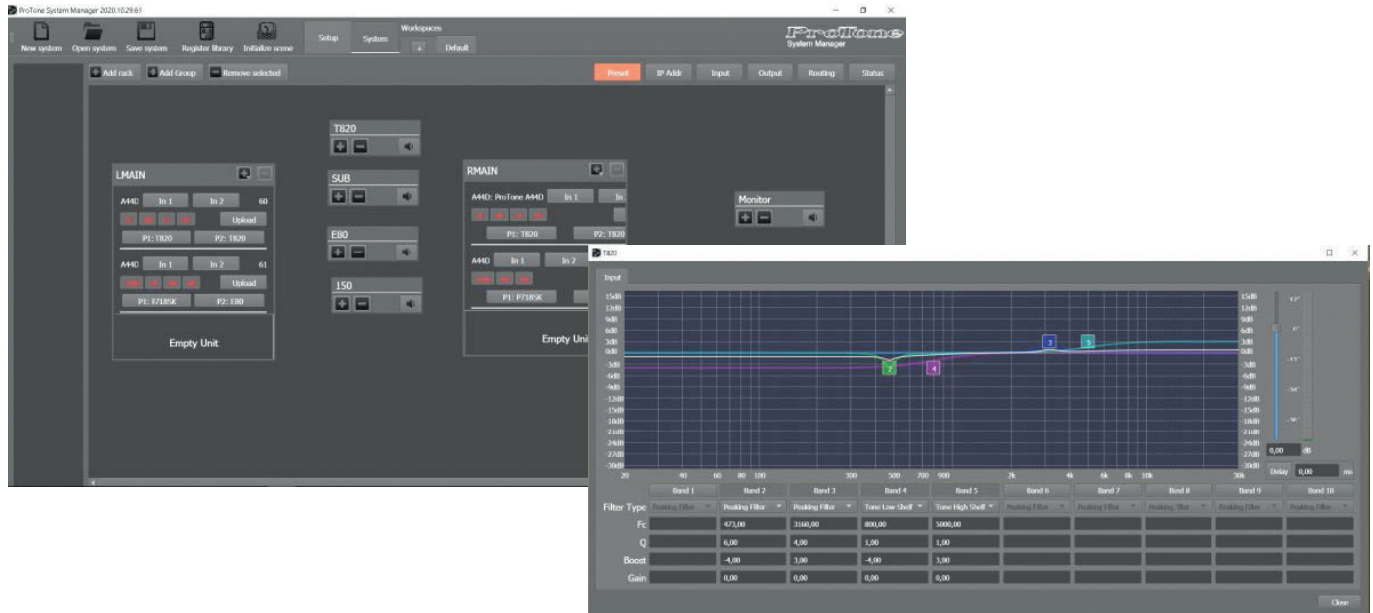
ProTone System Manager 2020.10.29.61

New system Open system Save system Register library Initialize scene Setup System Workspaces + Default

ProTone System Manager

Add rack Add Group Remove selected

Preset IP Addr Input Output Routing Status

T820

SUB

E80

150

LMAIN

A440 In 1 In 2 60

Upload

P1: T820 P2: T820

A440 In 1 In 2 61

Upload

P1: 1718SK P2: E80

Empty Unit

RMAIN

A440: ProTone A440 In 1 In

P1: T820 P2: T820

A440 In 1 In 2

P1: P718SK

Empty Uni

Monitor

T820

Input

15dB 12dB 9dB 6dB 3dB 0dB -3dB -6dB -9dB -12dB -15dB -18dB -21dB -24dB -27dB -30dB

20 40 60 80 100 300 500 700 900 2k 4k 6k 8k 10k 30k

0,00 dB

Delay 0,00 ms

| | Band 1 | Band 2 | Band 3 | Band 4 | Band 5 | Band 6 | Band 7 | Band 8 | Band 9 | Band 10 |
|---|---|---|---|---|---|---|---|---|---|---|
| Filter Type | Peaking Filter | Peaking Filter | Peaking Filter | Tone Low Shelf | Tone High Shelf | Peaking Filter | Peaking Filter | Peaking Filter | Peaking Filter | Peaking Filter |
| Fc | | 473,00 | 3160,00 | 800,00 | 5000,00 | | | | | |
| Q | | 6,00 | 4,00 | 1,00 | 1,00 | | | | | |
| Boost | | -4,00 | 3,00 | -4,00 | 3,00 | | | | | |
| Gain | | 0,00 | 0,00 | 0,00 | 0,00 | | | | | |

Close